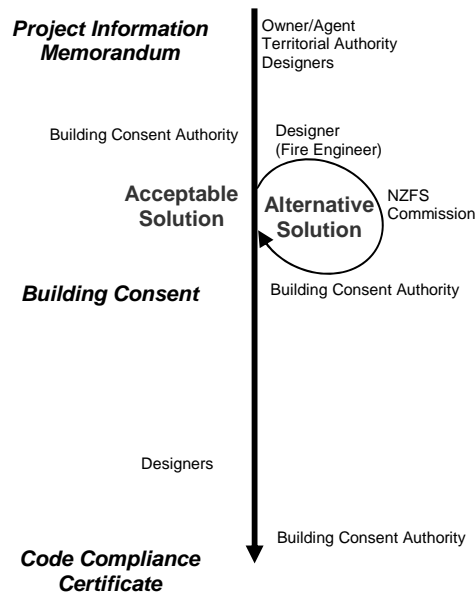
Project Information Memorandum

Owner/Agent
Territorial Authority
Designers

Building Consent Authority

Designer
(Fire Engineer)

Acceptable Solution

Alternative Solution

NZFS Commission

Building Consent

Building Consent Authority

Designers

Building Consent Authority

Code Compliance Certificate